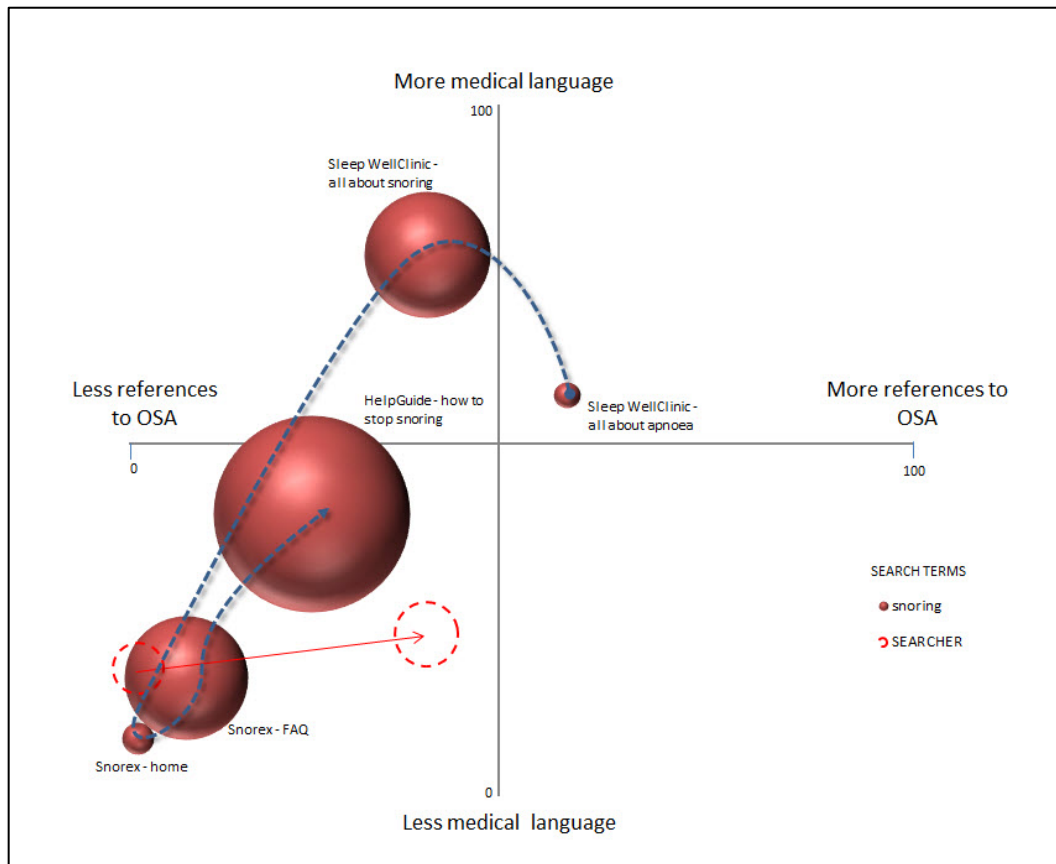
More medical language

100

Sleep WellClinic - all about snoring

Less references to OSA

HelpGuide - how to stop snoring

Sleep WellClinic - all about apnoea

More references to OSA

0

100

SEARCH TERMS

snoring

SEARCHER

Snorex - FAQ

Snorex - home

0

Less medical language